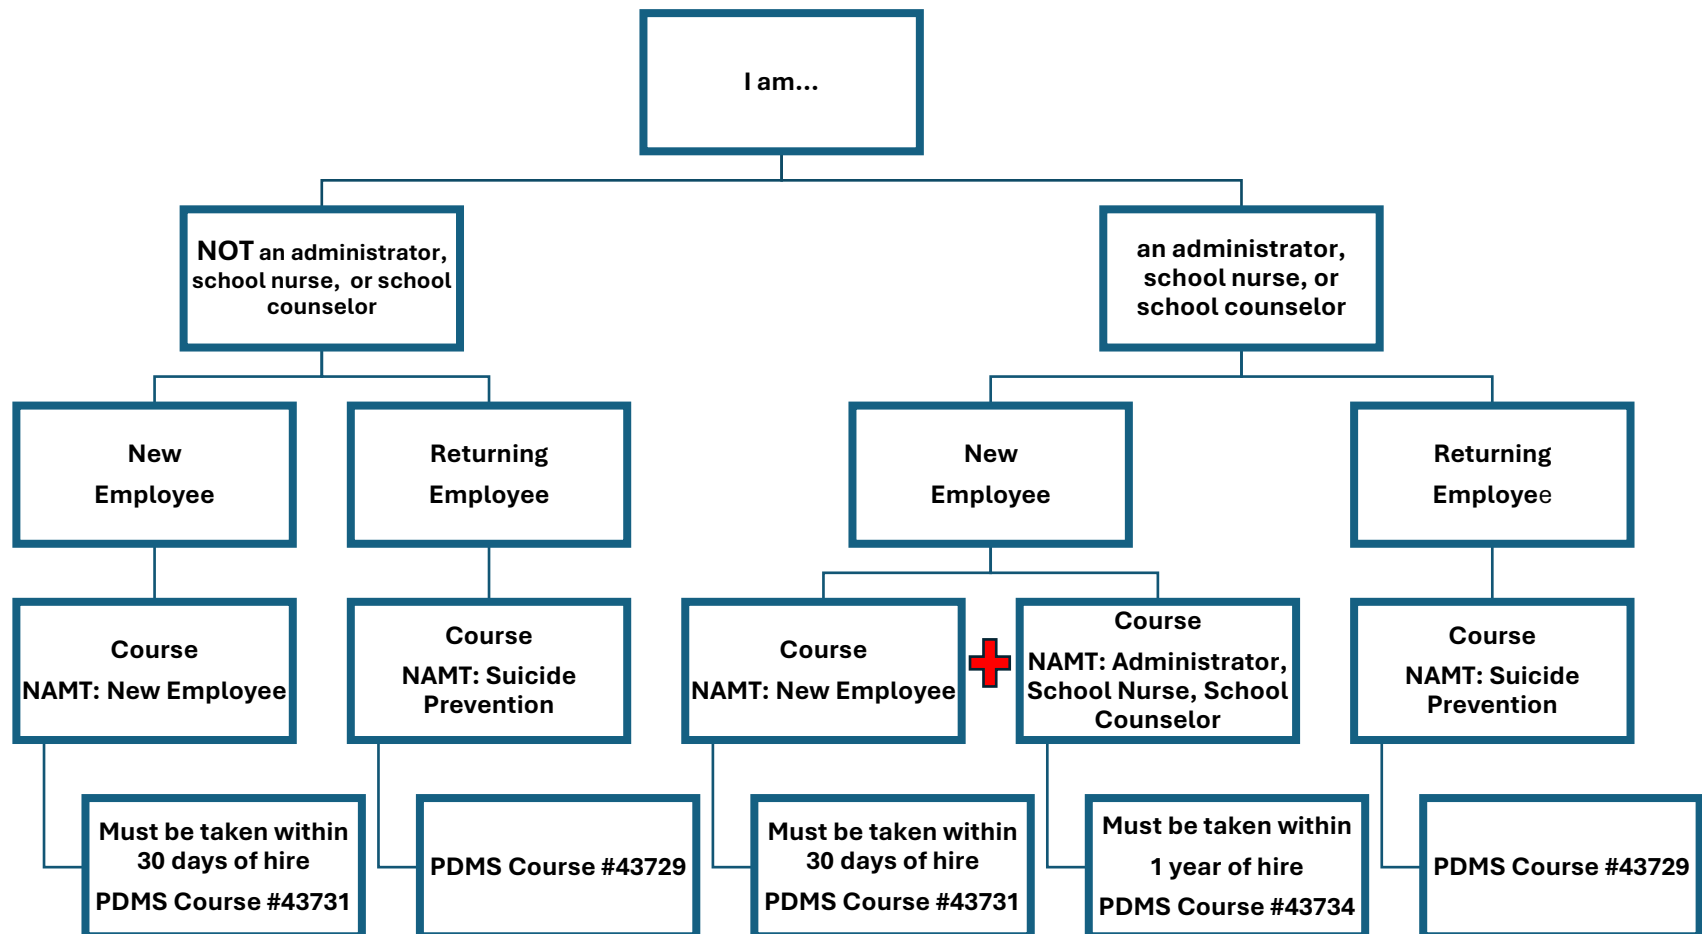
I am...

NOT an administrator, school nurse, or school counselor

an administrator, school nurse, or school counselor

New Employee

Returning Employee

New Employee

Returning Employee

Course
NAMT: New Employee

Course
NAMT: Suicide Prevention

Course
NAMT: New Employee

Course
NAMT: Administrator, School Nurse, School Counselor

Course
NAMT: Suicide Prevention

Must be taken within 30 days of hire
PDMS Course #43731

PDMS Course #43729

Must be taken within 30 days of hire
PDMS Course #43731

Must be taken within 1 year of hire
PDMS Course #43734

PDMS Course #43729